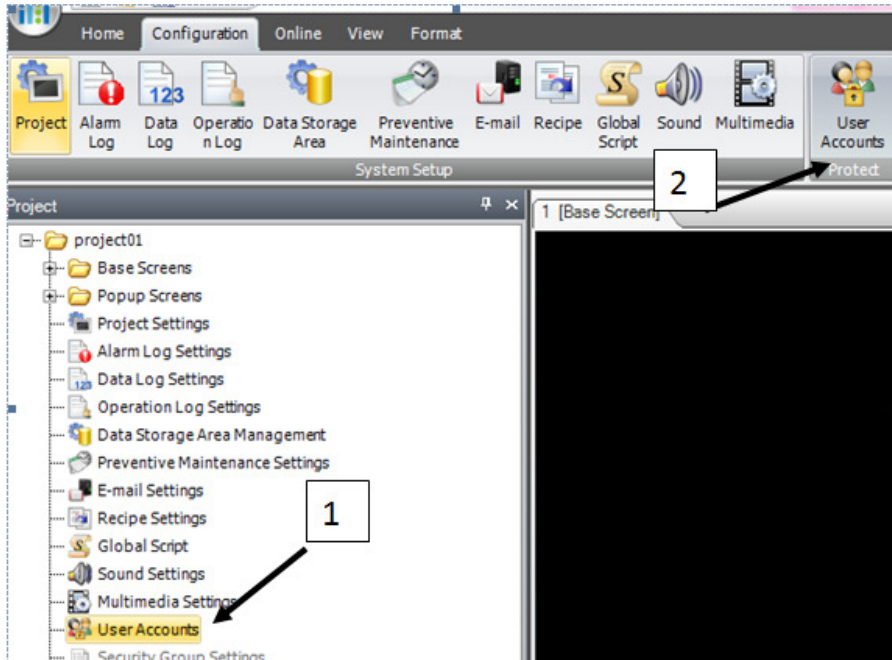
Home Configuration Online View Format

Project Alarm Log Data Log Operation Log Data Storage Area Preventive Maintenance E-mail Recipe Global Script Sound Multimedia

System Setup

User Accounts

Protect

2

Project

1 [Base Screen]

project01
Base Screens
Popup Screens
Project Settings
Alarm Log Settings
Data Log Settings
Operation Log Settings
Data Storage Area Management
Preventive Maintenance Settings
E-mail Settings
Recipe Settings
Global Script
Sound Settings
Multimedia Settings
User Accounts
Security Group Settings

1